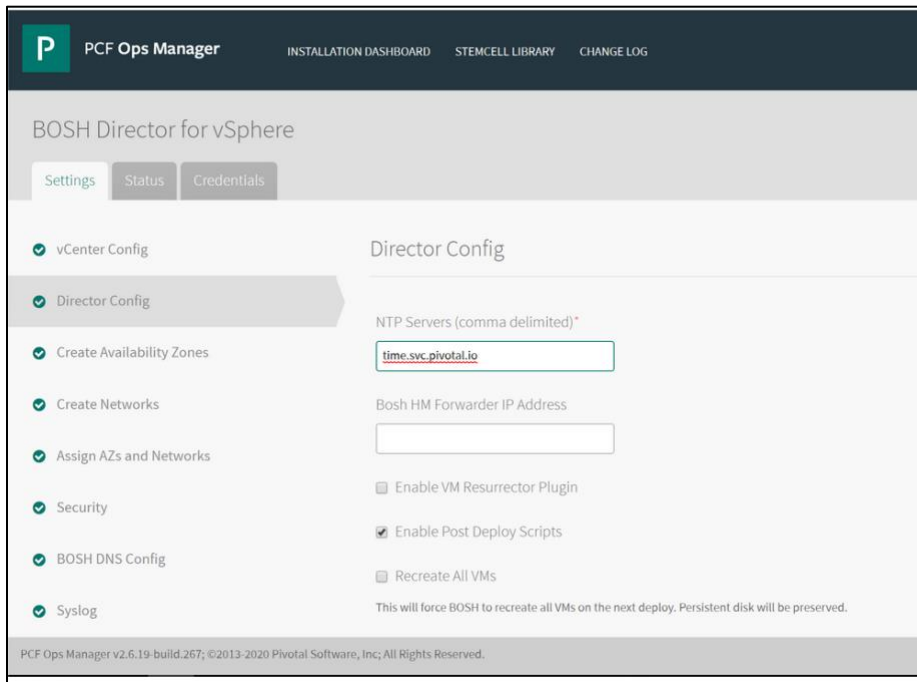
P PCF Ops Manager

INSTALLATION DASHBOARD STEMCELL LIBRARY CHANGE LOG

BOSH Director for vSphere

Settings Status Credentials

vCenter Config

Director Config

Create Availability Zones

Create Networks

Assign AZs and Networks

Security

BOSH DNS Config

Syslog

Director Config

NTP Servers (comma delimited)*

time.svc.pivotal.io

Bosh HM Forwarder IP Address

Enable VM Resurrector Plugin

Enable Post Deploy Scripts

Recreate All VMs

This will force BOSH to recreate all VMs on the next deploy. Persistent disk will be preserved.

PCF Ops Manager v2.6.19-build.267; ©2013-2020 Pivotal Software, Inc; All Rights Reserved.